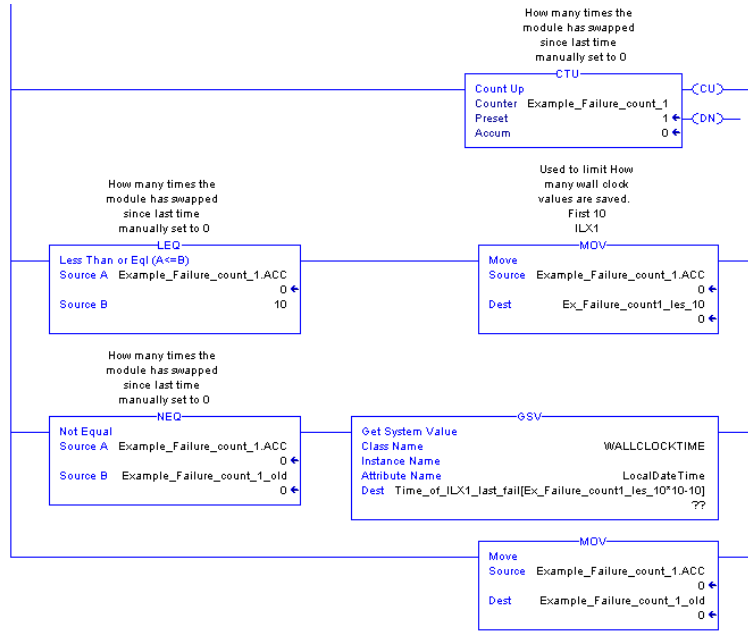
How many times the module has swapped since last time manually set to 0

CTU
Count Up
Counter Example_Failure_count_1
Preset 1
Accum 0
CU
DN

How many times the module has swapped since last time manually set to 0

LEQ
Less Than or Eql (A<=B)
Source A Example_Failure_count_1.ACC
0
Source B 10

Used to limit How many wall clock values are saved. First 10 ILX1

MOV
Move
Source Example_Failure_count_1.ACC
0
Dest Ex_Failure_count1_les_10
0

How many times the module has swapped since last time manually set to 0

NEQ
Not Equal
Source A Example_Failure_count_1.ACC
0
Source B Example_Failure_count_1_old
0

GSV
Get System Value
Class Name WALLCLOCKTIME
Instance Name
Attribute Name LocalDateTime
Dest Time_of_ILX1_last_fail[Ex_Failure_count1_les_10*10-10]
??

MOV
Move
Source Example_Failure_count_1.ACC
0
Dest Example_Failure_count_1_old
0